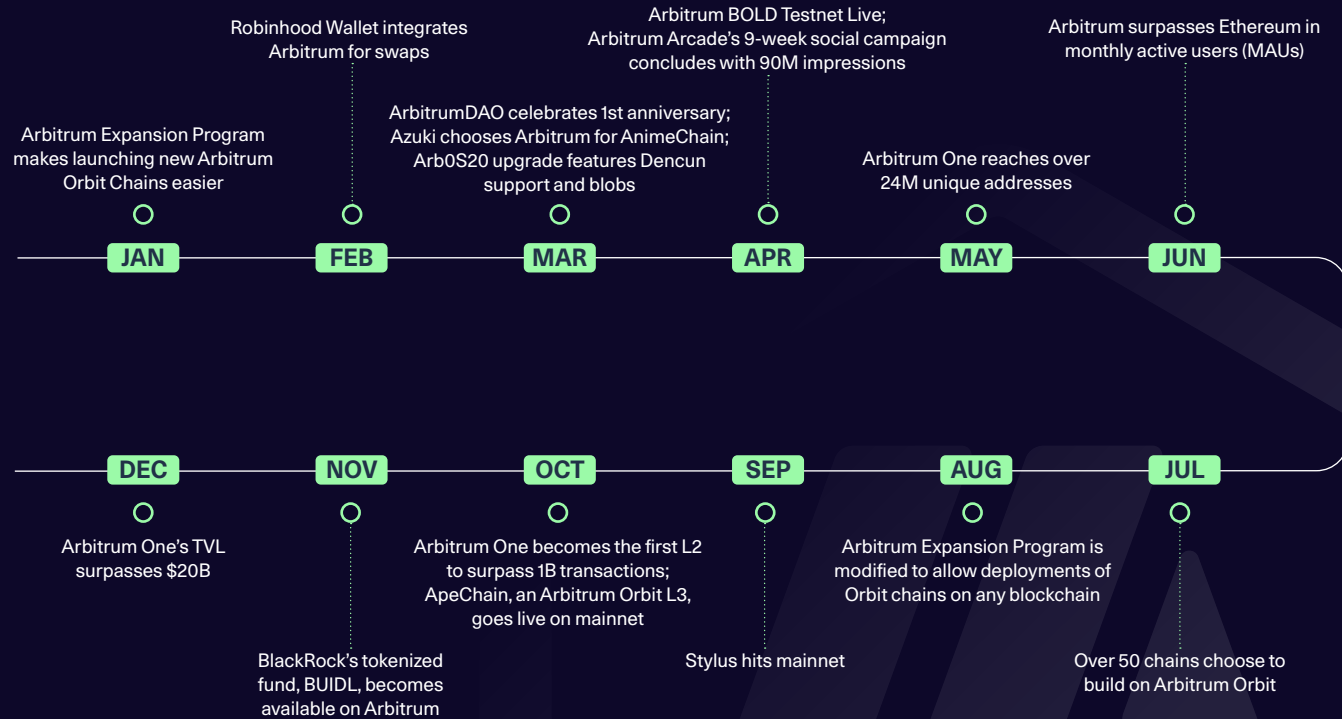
Arbitrum Expansion Program makes launching new Arbitrum Orbit Chains easier

Robinhood Wallet integrates Arbitrum for swaps

ArbitrumDAO celebrates 1st anniversary; Azuki chooses Arbitrum for AnimeChain; Arb0S20 upgrade features Dencun support and blobs

Arbitrum BOLD Testnet Live; Arbitrum Arcade's 9-week social campaign concludes with 90M impressions

Arbitrum One reaches over 24M unique addresses

Arbitrum surpasses Ethereum in monthly active users (MAUs)

JAN

FEB

MAR

APR

MAY

JUN

DEC

NOV

OCT

SEP

AUG

JUL

Arbitrum One's TVL surpasses $20B

BlackRock's tokenized fund, BUIDL, becomes available on Arbitrum

Arbitrum One becomes the first L2 to surpass 1B transactions; ApeChain, an Arbitrum Orbit L3, goes live on mainnet

Stylus hits mainnet

Arbitrum Expansion Program is modified to allow deployments of Orbit chains on any blockchain

Over 50 chains choose to build on Arbitrum Orbit